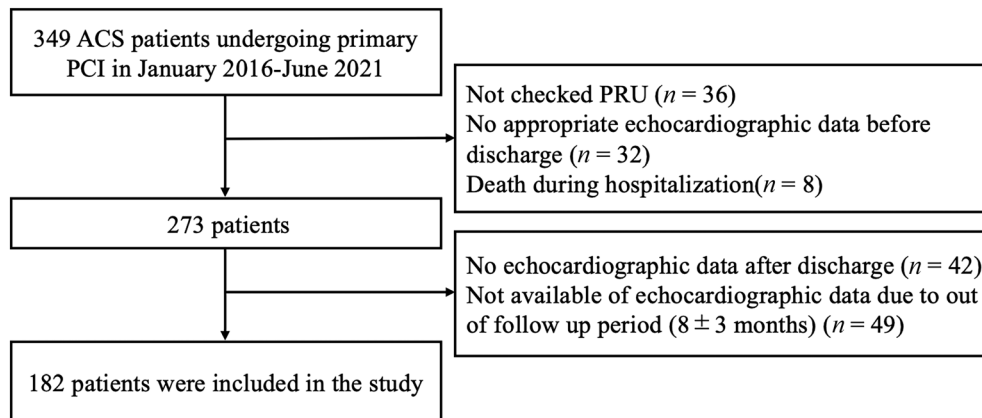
349 ACS patients undergoing primary PCI in January 2016-June 2021

Not checked PRU ($n = 36$)
No appropriate echocardiographic data before discharge ($n = 32$)
Death during hospitalization($n = 8$)

273 patients

No echocardiographic data after discharge ($n = 42$)
Not available of echocardiographic data due to out of follow up period ($8 \pm 3$ months) ($n = 49$)

182 patients were included in the study